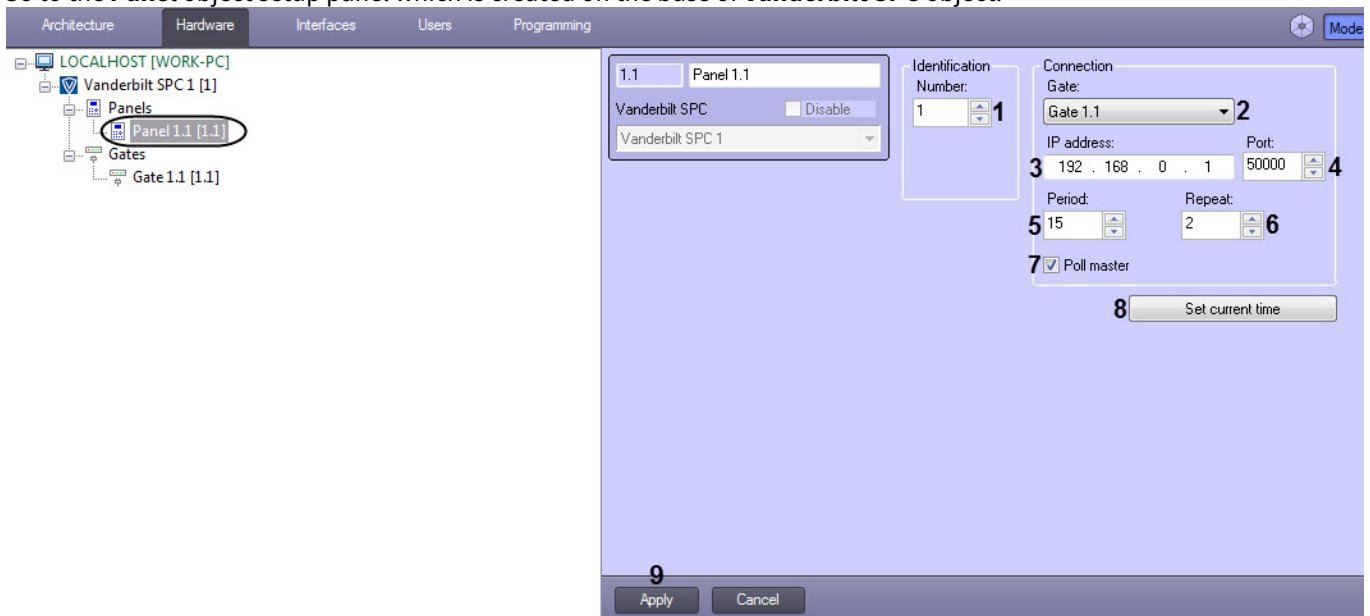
Architecture Hardware Interfaces Users Programming

Mode

LOCALHOST [WORK-PC]
Vanderbilt SPC 1 [1]
Panels
Panel 1.1 [1.1]
Gates
Gate 1.1 [1.1]

1.1 Panel 1.1
Vanderbilt SPC Disable
Vanderbilt SPC 1

Identification
Number:
1 1

Connection
Gate:
Gate 1.1 2
IP address:
3 192 . 168 . 0 . 1
Port:
50000 4
Period:
5 15
Repeat:
2 6
7 Poll master
8 Set current time

9
Apply Cancel